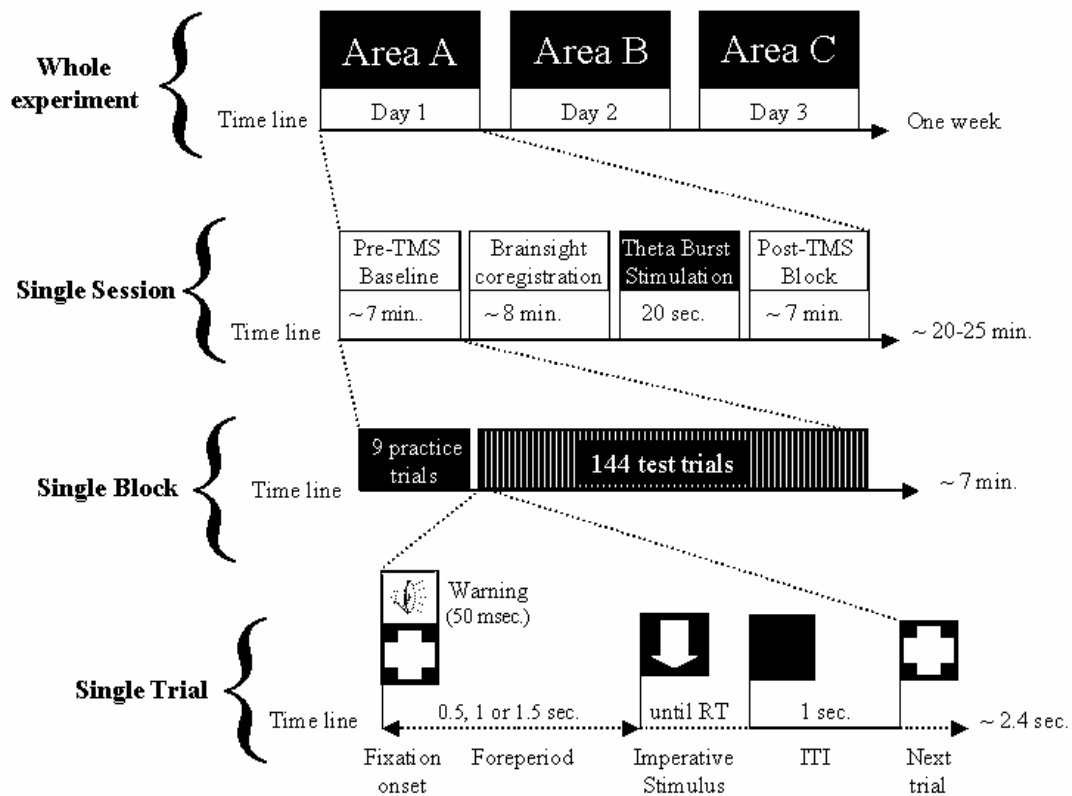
Whole experiment

Area A

Area B

Area C

Time line

Day 1

Day 2

Day 3

One week

Single Session

Pre-TMS Baseline

Brainsight coregistration

Theta Burst Stimulation

Post-TMS Block

Time line

~ 7 min..

~ 8 min.

20 sec.

~ 7 min.

~ 20-25 min.

Single Block

Time line

9 practice trials

144 test trials

~ 7 min.

Warning (50 msec.)

Single Trial

Time line

0.5, 1 or 1.5 sec.

until RT

1 sec.

~ 2.4 sec.

Fixation onset

Foreperiod

Imperative Stimulus

ITI

Next trial